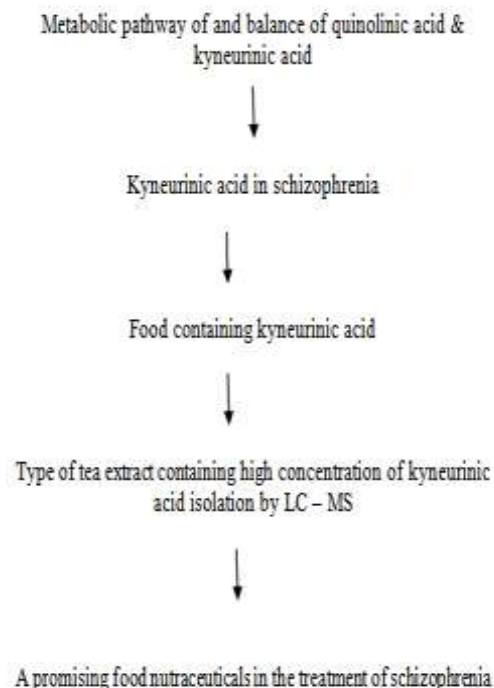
Metabolic pathway of and balance of quinolinic acid & kyneurinic acid

Kyneurinic acid in schizophrenia

Food containing kyneurinic acid

Type of tea extract containing high concentration of kyneurinic acid isolation by LC – MS

A promising food nutraceuticals in the treatment of schizophrenia